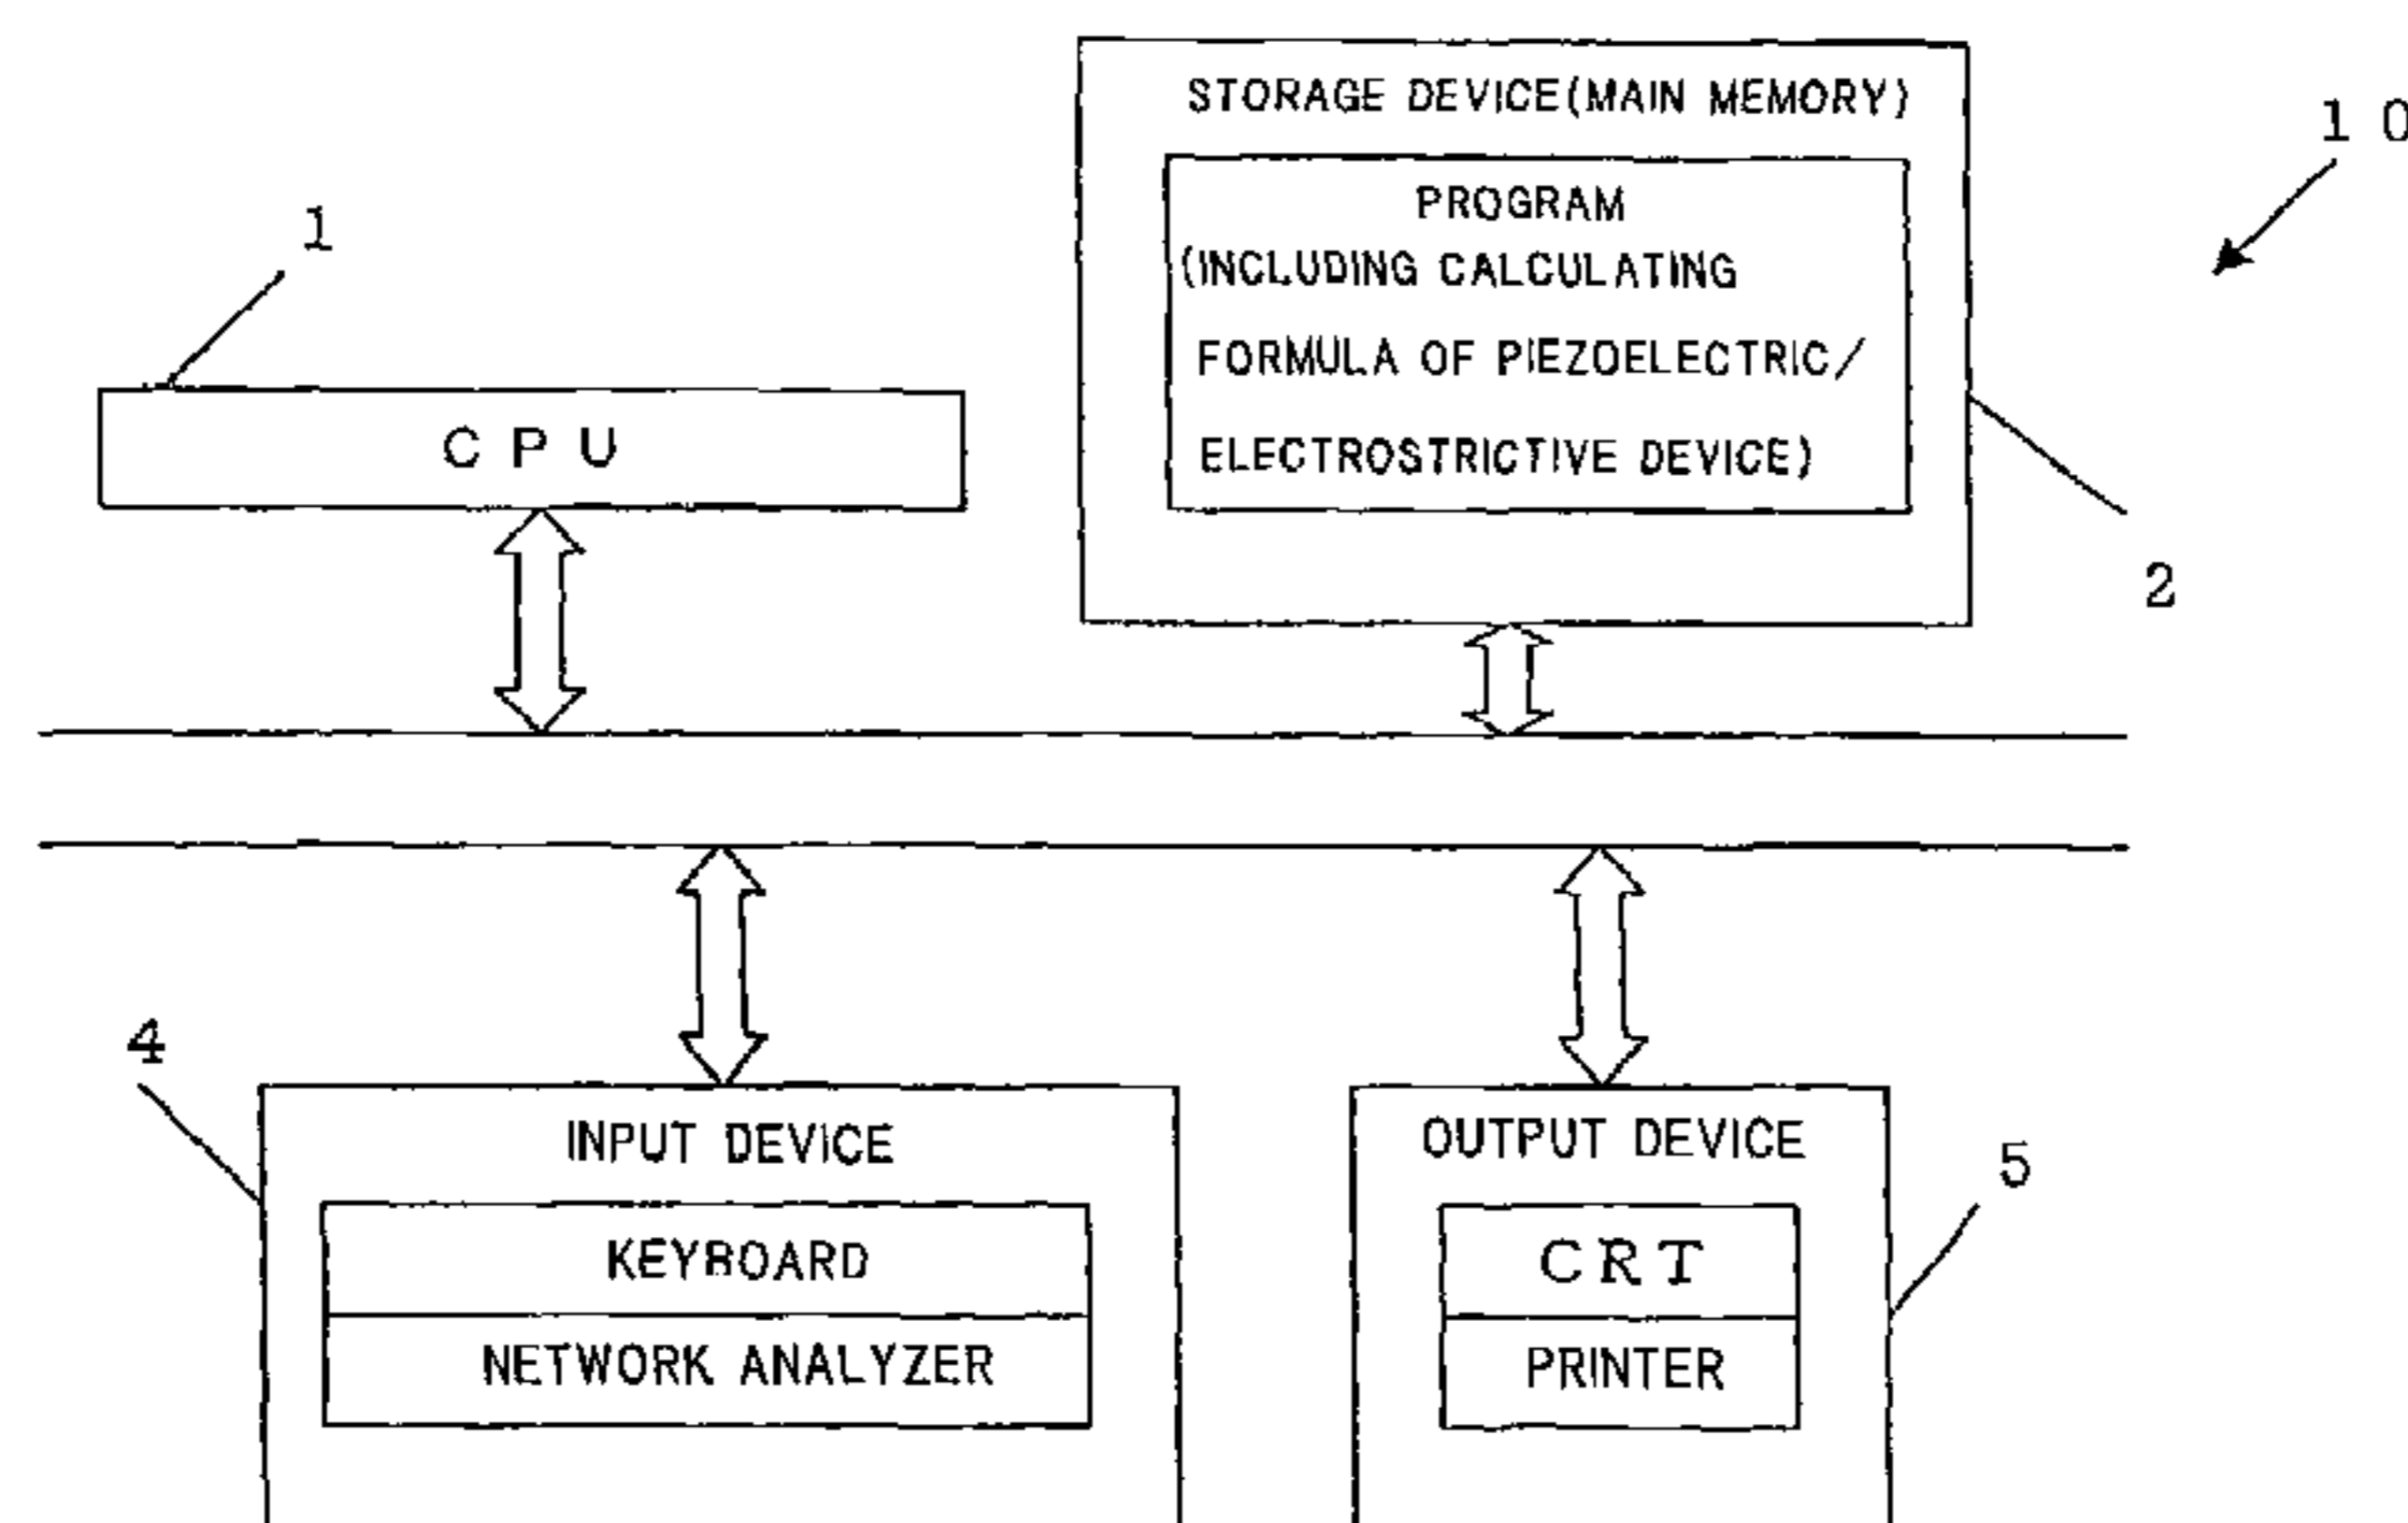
STORAGE DEVICE(MAIN MEMORY)

PROGRAM
(INCLUDING CALCULATING FORMULA OF PIEZOELECTRIC/ ELECTROSTRICTIVE DEVICE)

10

1

CPU

2

4

INPUT DEVICE

KEYBOARD

NETWORK ANALYZER

OUTPUT DEVICE

5

CRT

PRINTER